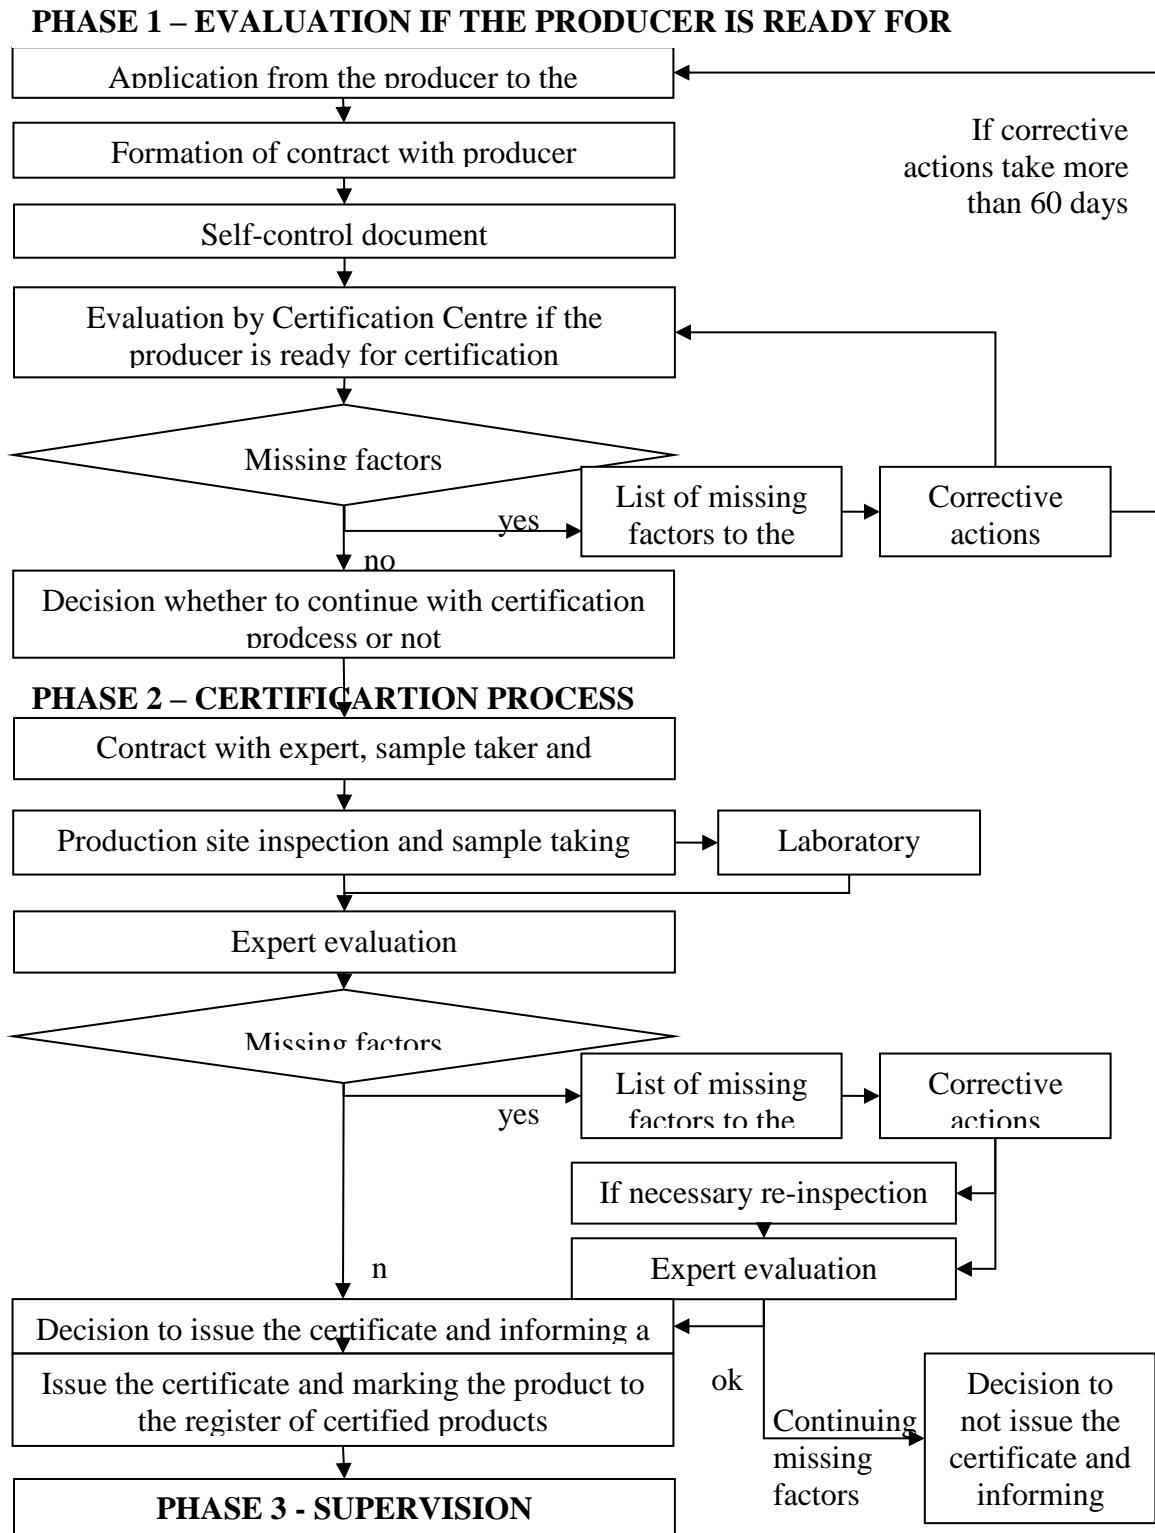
PHASE 1 – EVALUATION IF THE PRODUCER IS READY FOR

Application from the producer to the

If corrective actions take more than 60 days

Formation of contract with producer

Self-control document

Evaluation by Certification Centre if the producer is ready for certification

Missing factors

yes

List of missing factors to the

Corrective actions

no

Decision whether to continue with certification prodcess or not

PHASE 2 – CERTIFICARTION PROCESS

Contract with expert, sample taker and

Production site inspection and sample taking

Laboratory

Expert evaluation

Missing factors

yes

List of missing factors to the

Corrective actions

If necessary re-inspection

n

Expert evaluation

Decision to issue the certificate and informing a

ok

Issue the certificate and marking the product to the register of certified products

Continuing missing factors

Decision to not issue the certificate and informing

PHASE 3 - SUPERVISION